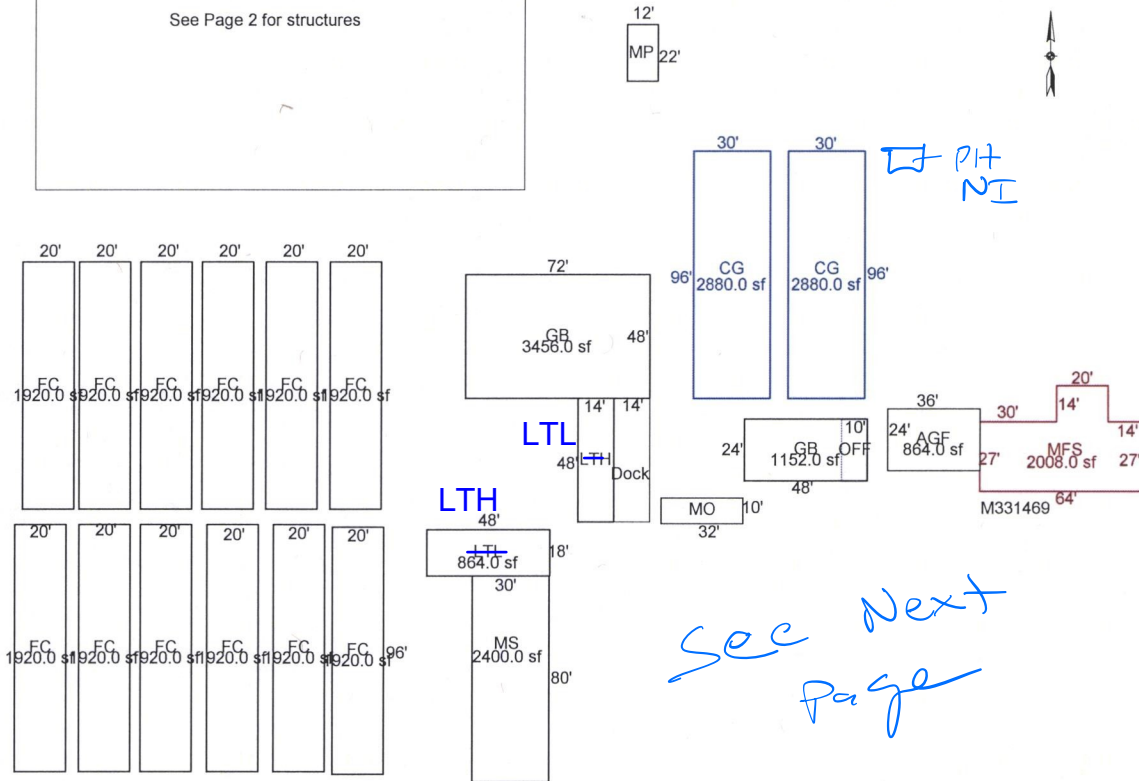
See Page 2 for structures

12'
MP 22'

30'
30'
IJ PIT
NI

96'
CG
2880.0 sf
CG
2880.0 sf 96'

20' 20' 20' 20' 20' 20'

FC 1920.0 sf
FC 1920.0 sf
FC 1920.0 sf
FC 1920.0 sf
FC 1920.0 sf
FC 1920.0 sf

72'
GB
3456.0 sf 48'

14' 14'
LTL
48' LTH Dock

10'
24' GB 1152.0 sf OFF
48'

36'
24' AGF 864.0 sf

20'
30' 14'
14'
27' MFS 2008.0 sf 27'
M331469 64'

MO 10'
32'

LTH
48'
LTL
864.0 sf 18'
30'

20' 20' 20' 20' 20' 20'

FC 1920.0 sf
FC 1920.0 sf
FC 1920.0 sf
FC 1920.0 sf
FC 1920.0 sf
FC 1920.0 sf 96'

MS
2400.0 sf
80'

See Next
Page